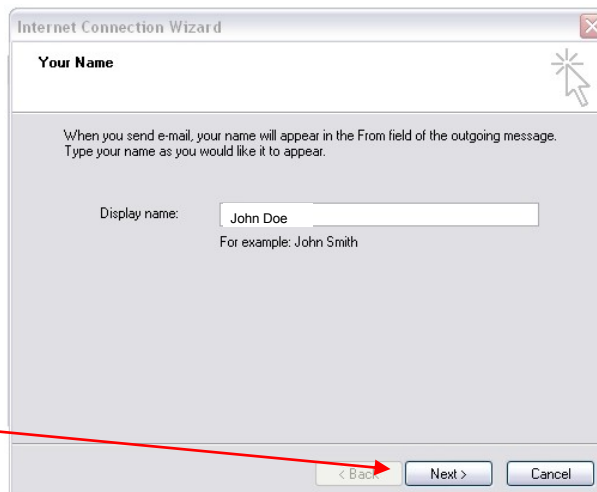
Internet Connection Wizard

Your Name

When you send e-mail, your name will appear in the From field of the outgoing message. Type your name as you would like it to appear.

Display name: John Doe

For example: John Smith

< Back Next > Cancel